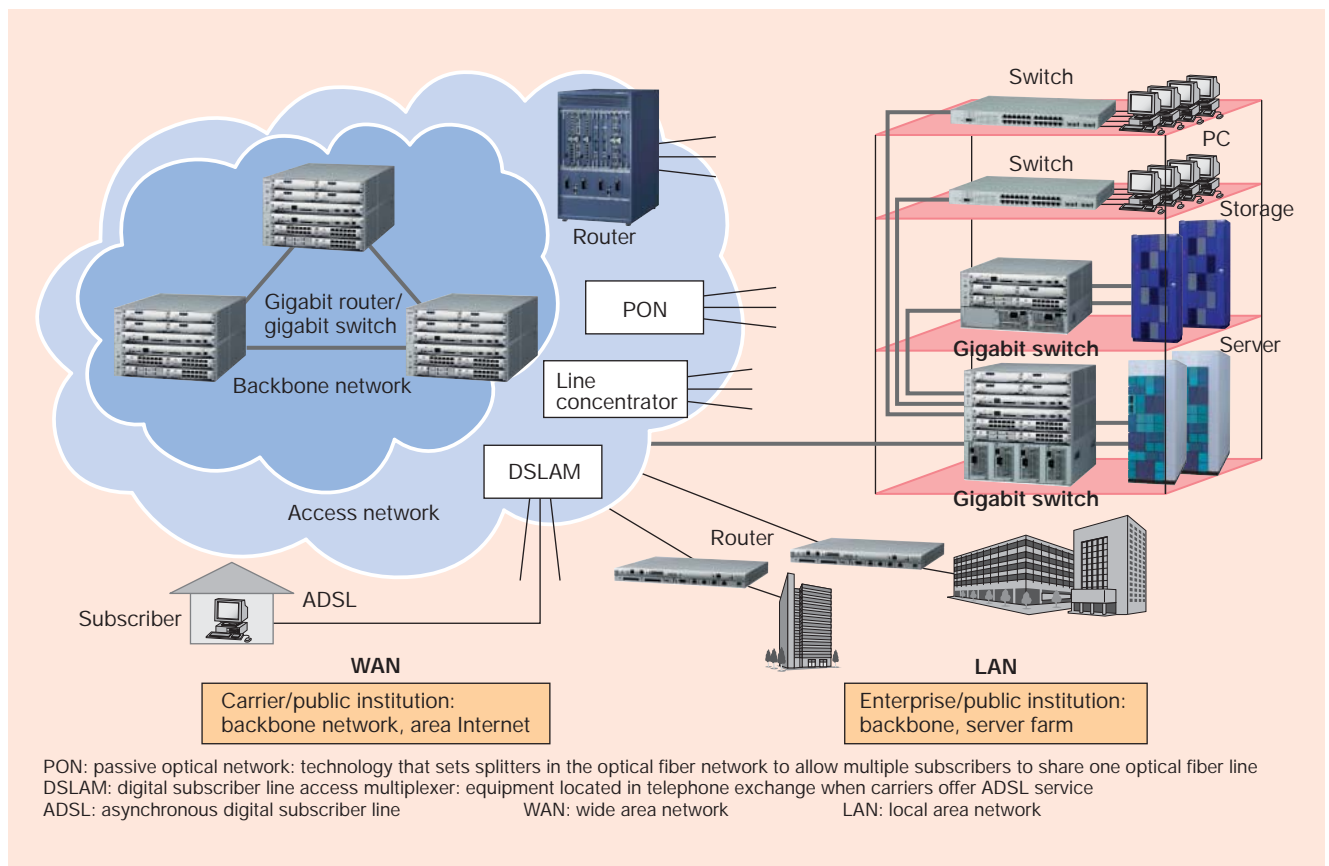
Switch

PC

Switch

Storage

Router

Gigabit router/ gigabit switch

Backbone network

PON

Line concentrator

Gigabit switch

Server

Gigabit switch

DSLAM

Access network

Router

Subscriber

ADSL

WAN

Carrier/public institution: backbone network, area Internet

LAN

Enterprise/public institution: backbone, server farm

PON: passive optical network: technology that sets splitters in the optical fiber network to allow multiple subscribers to share one optical fiber line
DSLAM: digital subscriber line access multiplexer: equipment located in telephone exchange when carriers offer ADSL service
ADSL: asynchronous digital subscriber line WAN: wide area network LAN: local area network